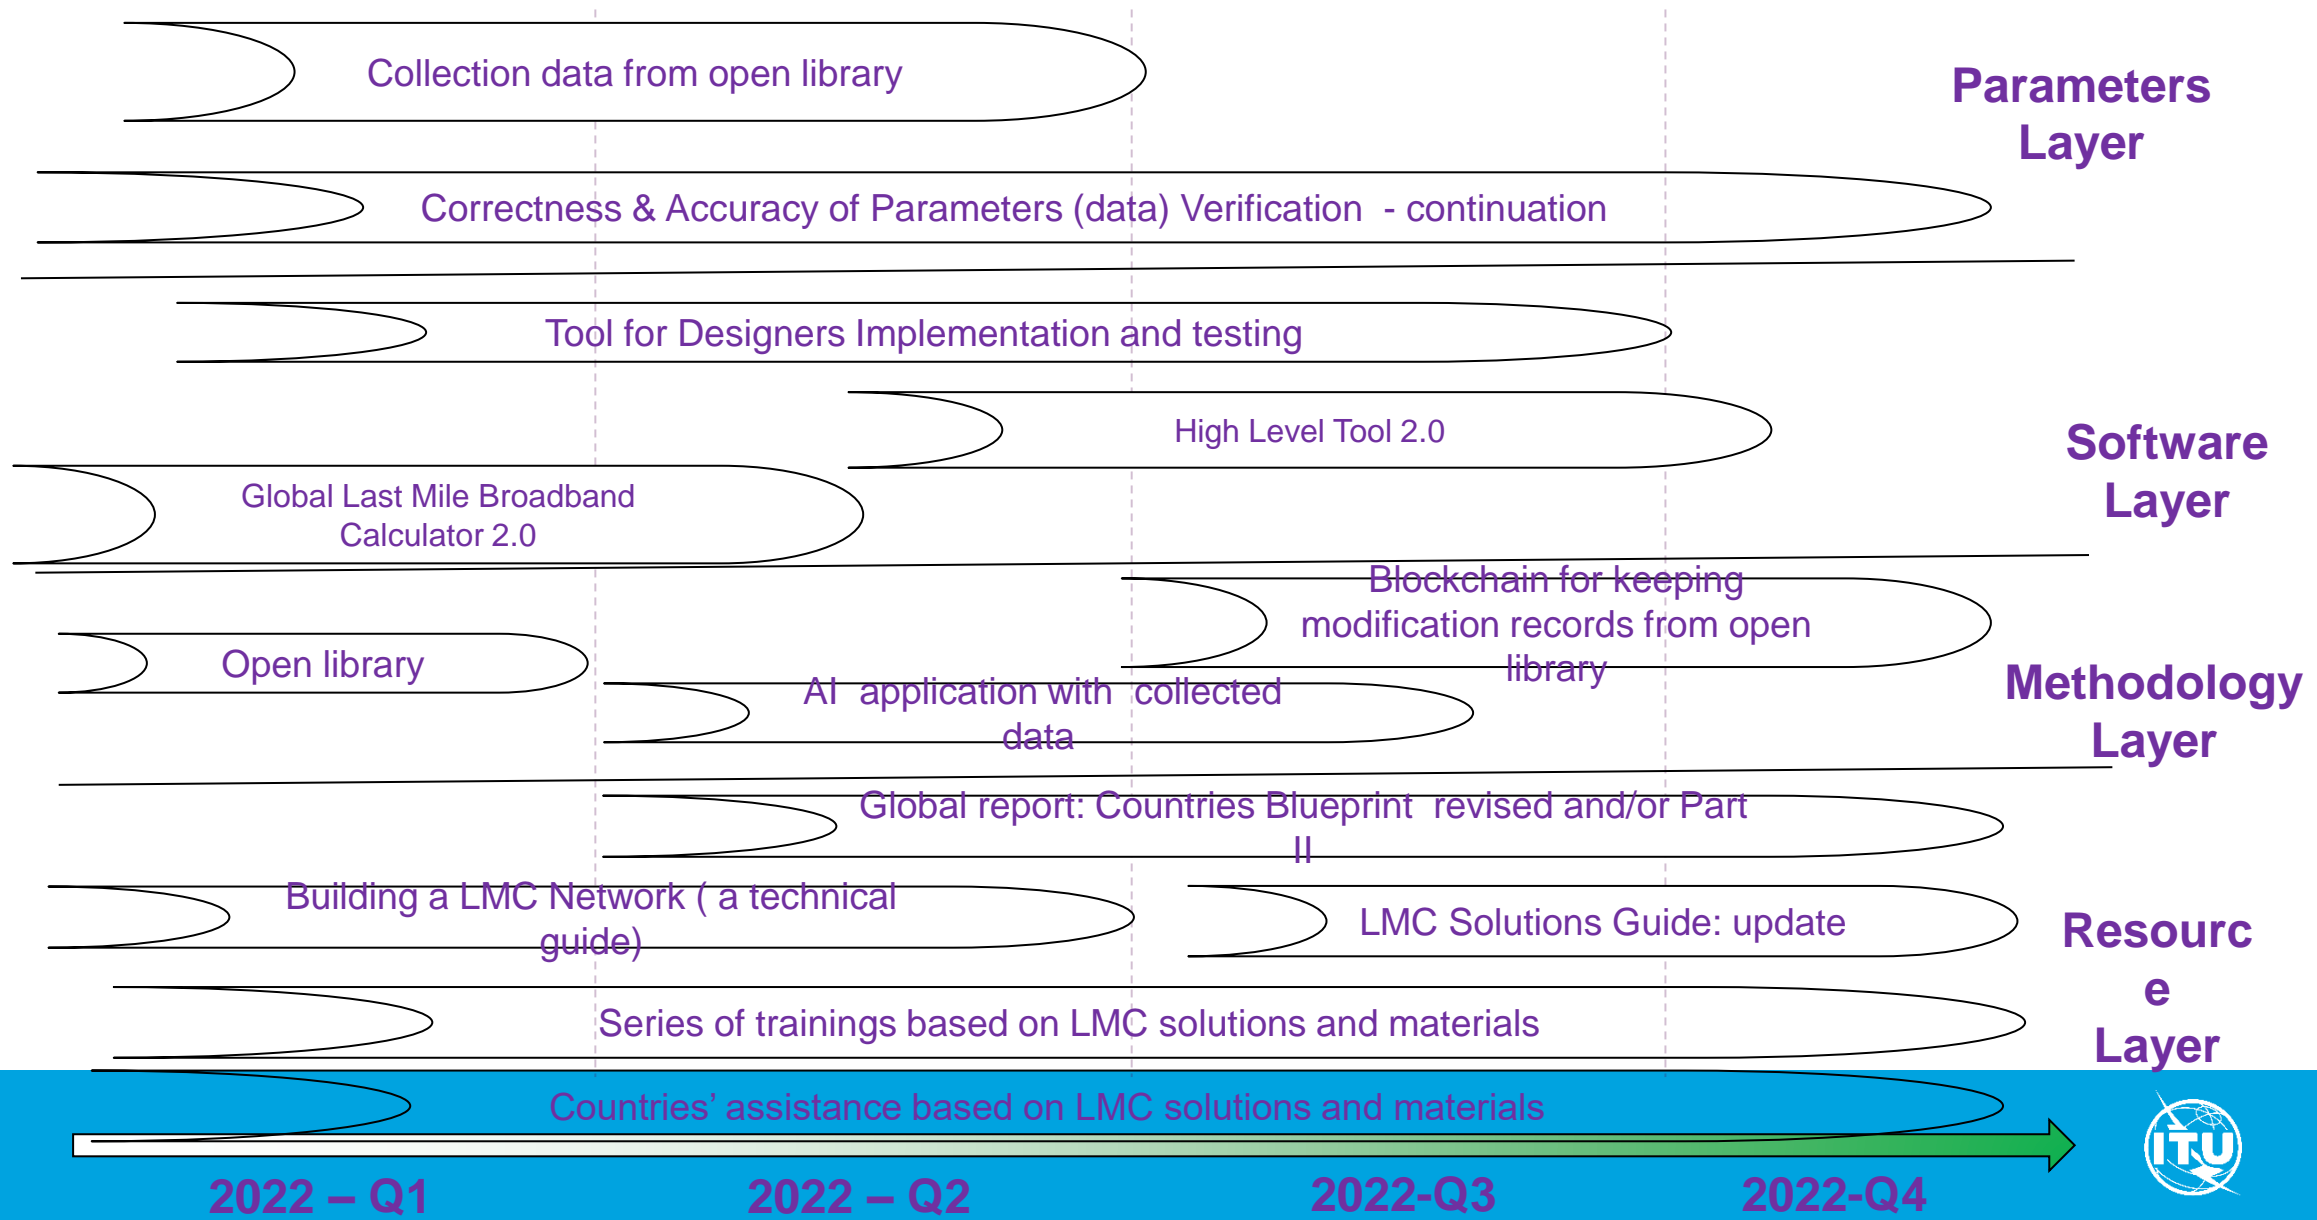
Collection data from open library

Parameters Layer

Correctness & Accuracy of Parameters (data) Verification - continuation

Tool for Designers Implementation and testing

High Level Tool 2.0

Software Layer

Global Last Mile Broadband Calculator 2.0

Blockchain for keeping modification records from open library

Open library

AI application with collected data

Methodology Layer

Global report: Countries Blueprint revised and/or Part II

Building a LMC Network ( a technical guide)

LMC Solutions Guide: update

Resourc e Layer

Series of trainings based on LMC solutions and materials

Countries' assistance based on LMC solutions and materials

ITU

2022 – Q1

2022 – Q2

2022-Q3

2022-Q4